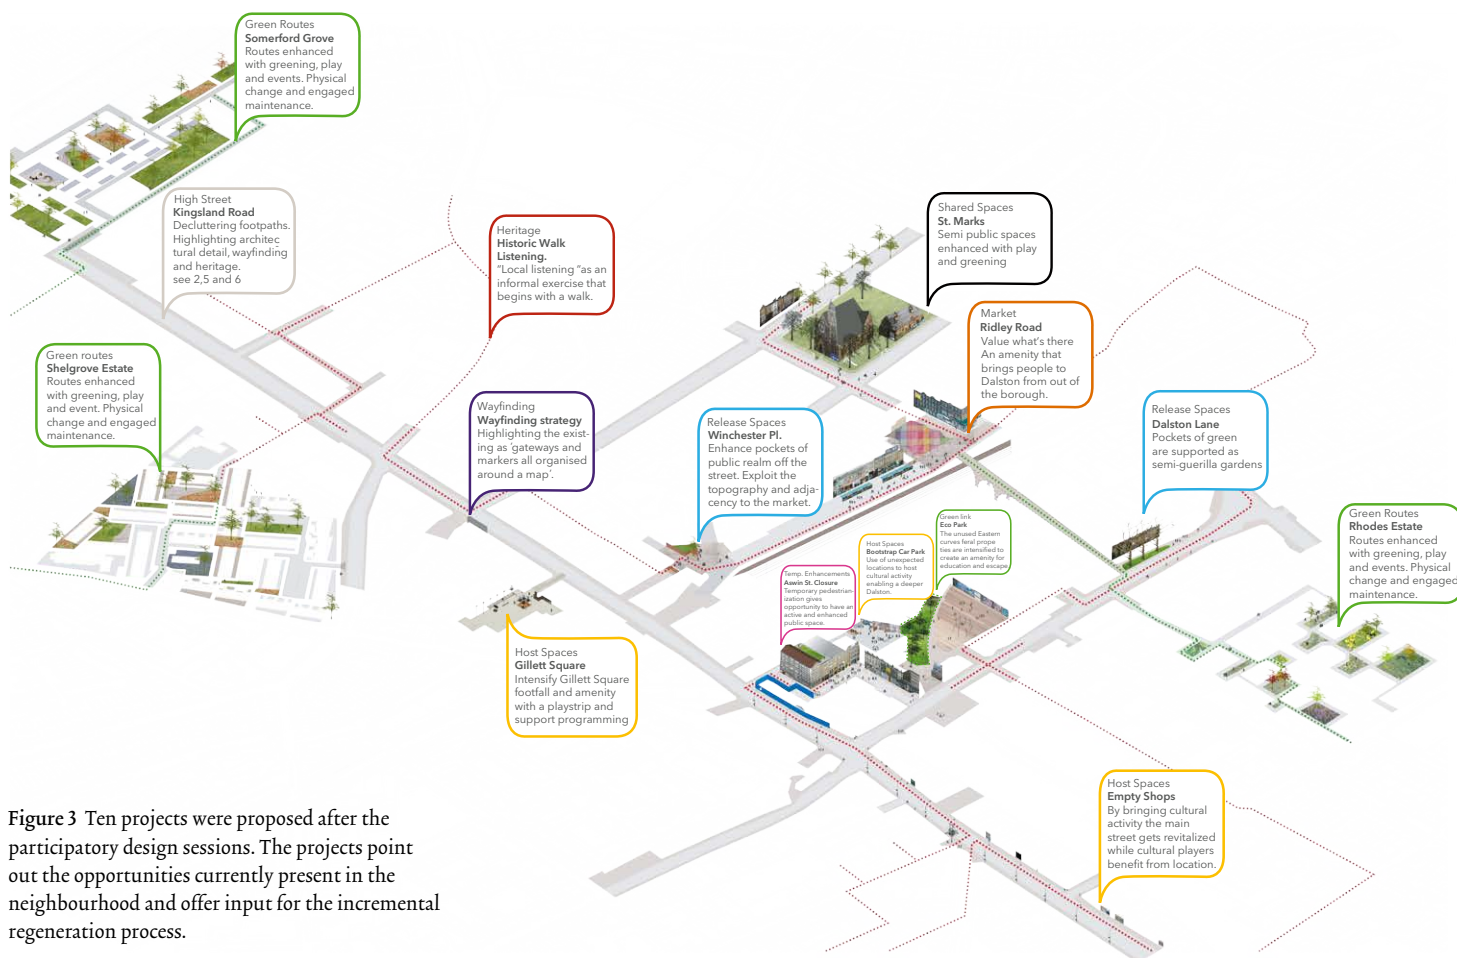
Green Routes
**Somerford Grove**
Routes enhanced with greening, play and events. Physical change and engaged maintenance.

High Street
**Kingsland Road**
Decluttering footpaths. Highlighting architectural detail, wayfinding and heritage.
see 2,5 and 6

Heritage
**Historic Walk Listening.**
"Local listening "as an informal exercise that begins with a walk.

Shared Spaces
**St. Marks**
Semi public spaces enhanced with play and greening

Market
**Ridley Road**
Value what's there
An amenity that brings people to Dalston from out of the borough.

Green routes
**Shelgrove Estate**
Routes enhanced with greening, play and event. Physical change and engaged maintenance.

Wayfinding
**Wayfinding strategy**
Highlighting the existing as 'gateways and markers all organised around a map'.

Release Spaces
**Winchester Pl.**
Enhance pockets of public realm off the street. Exploit the topography and adjacency to the market.

Release Spaces
**Dalston Lane**
Pockets of green are supported as semi-guerilla gardens

Green link
Eco Park
The unused Eastern curves feral properties are intensified to create an amenity for education and escape

Host Spaces
Bootstrap Car Park
Use of unexpected locations to host cultural activity enabling a deeper Dalston.

Temp. Enhancements
Aswin St. Closure
Temporary pedestrianisation gives opportunity to have an active and enhanced public space.

Green Routes
**Rhodes Estate**
Routes enhanced with greening, play and events. Physical change and engaged maintenance.

Host Spaces
**Gillett Square**
Intensify Gillett Square footfall and amenity with a playstrip and support programming

Host Spaces
**Empty Shops**
By bringing cultural activity the main street gets revitalized while cultural players benefit from location.

Figure 3 Ten projects were proposed after the participatory design sessions. The projects point out the opportunities currently present in the neighbourhood and offer input for the incremental regeneration process.